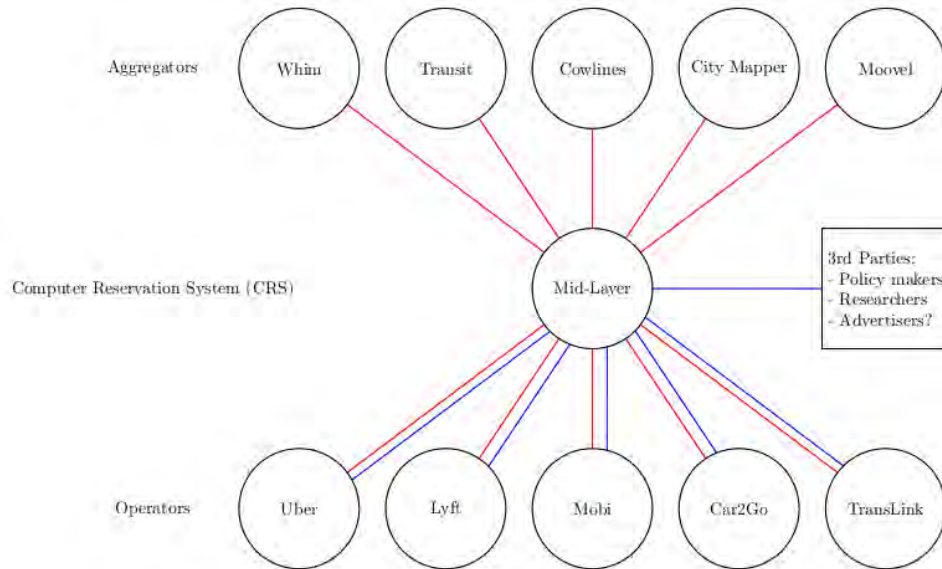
Aggregators

Whim

Transit

Cowlines

City Mapper

Moovel

Computer Reservation System (CRS)

Mid-Layer

3rd Parties:
- Policy makers
- Researchers
- Advertisers?

Operators

Uber

Lyft

Mobi

Car2Go

TransLink